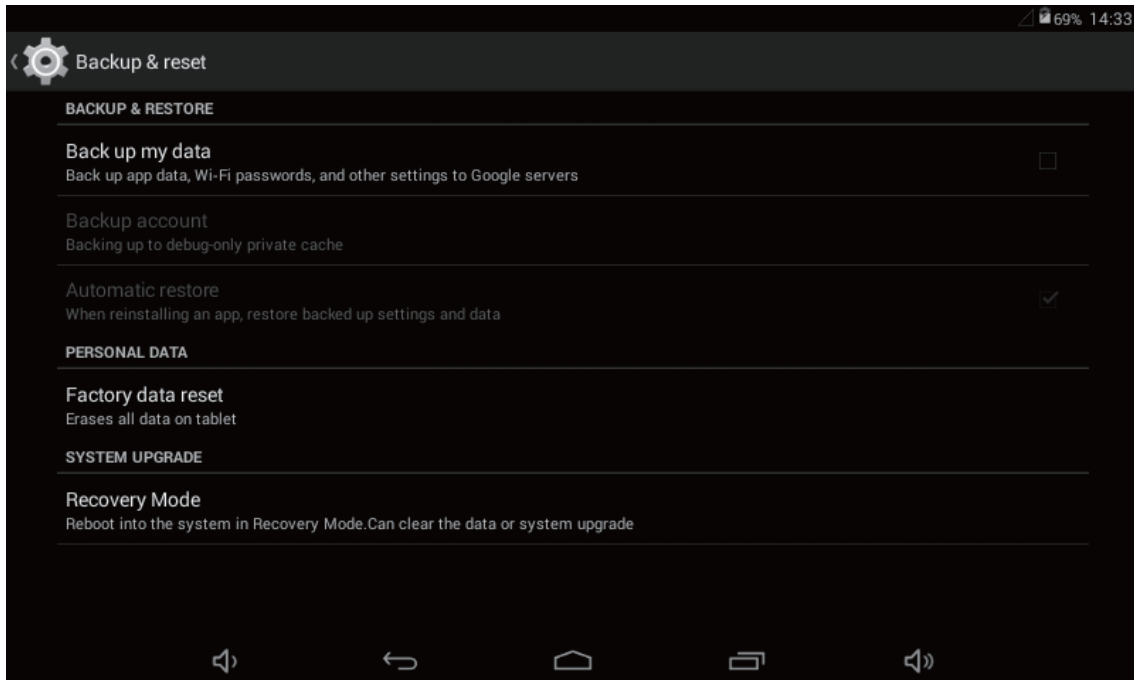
69% 14:33

Backup & reset

BACKUP & RESTORE

Back up my data
Back up app data, Wi-Fi passwords, and other settings to Google servers

Backup account
Backing up to debug-only private cache

Automatic restore
When reinstalling an app, restore backed up settings and data

PERSONAL DATA

Factory data reset
Erases all data on tablet

SYSTEM UPGRADE

Recovery Mode
Reboot into the system in Recovery Mode.Can clear the data or system upgrade